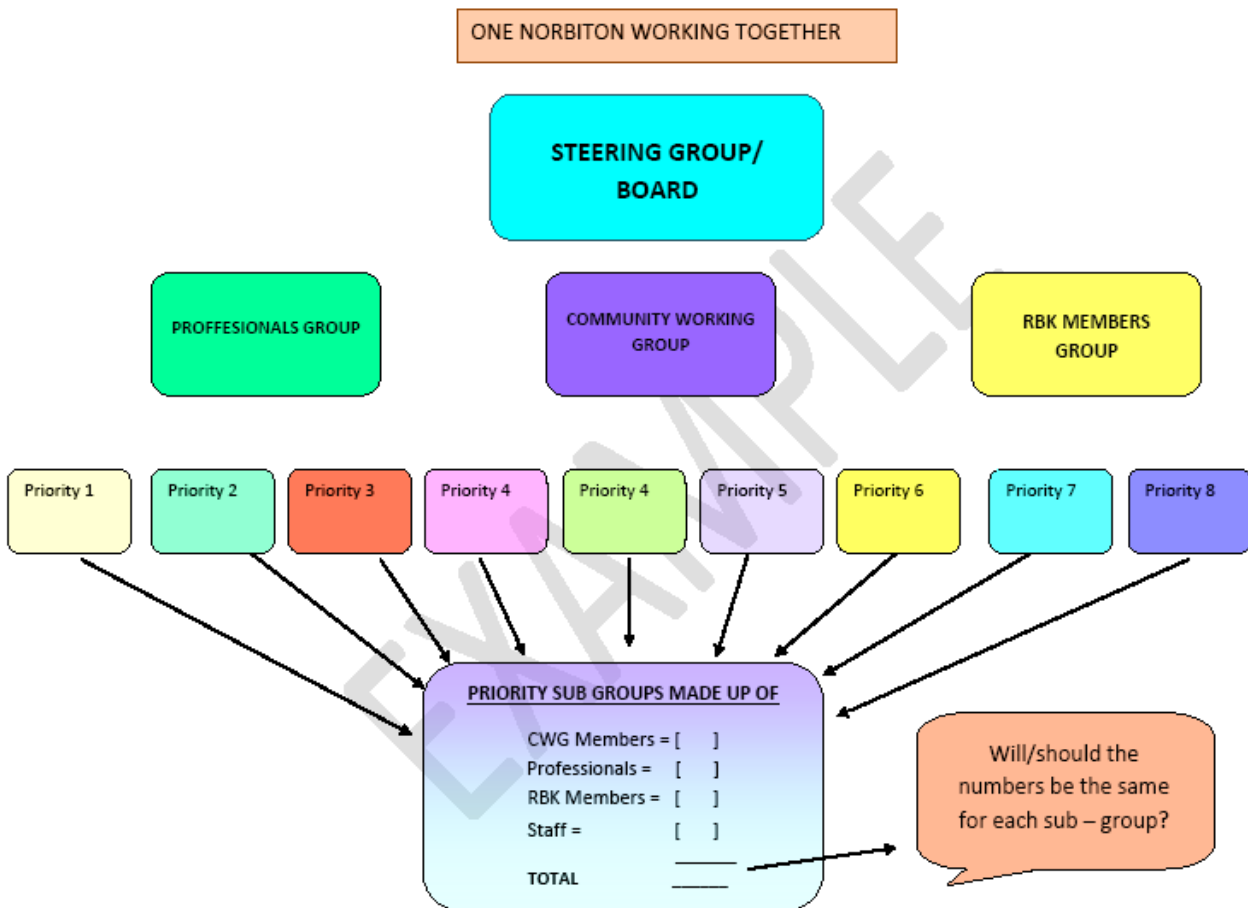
ONE NORBITON WORKING TOGETHER

STEERING GROUP/ BOARD

PROFFESIONALS GROUP

COMMUNITY WORKING GROUP

RBK MEMBERS GROUP

Priority 1

Priority 2

Priority 3

Priority 4

Priority 4

Priority 5

Priority 6

Priority 7

Priority 8

EXAMPLE

PRIORITY SUB GROUPS MADE UP OF

CWG Members = [ ]
Professionals = [ ]
RBK Members = [ ]
Staff = [ ]

TOTAL ______

Will/should the numbers be the same for each sub – group?